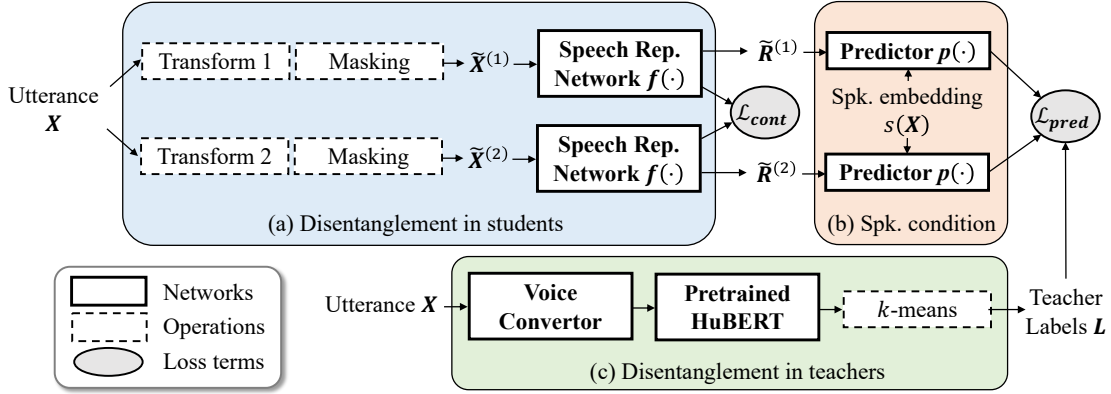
Utterance $\boldsymbol{X}$

Transform 1

Masking

$\widetilde{\boldsymbol{X}}^{(1)}$

Speech Rep. Network $\boldsymbol{f}(\cdot)$

$\widetilde{\boldsymbol{R}}^{(1)}$

Predictor $\boldsymbol{p}(\cdot)$

$\mathcal{L}_{cont}$

Spk. embedding $s(\boldsymbol{X})$

$\mathcal{L}_{pred}$

Transform 2

Masking

$\widetilde{\boldsymbol{X}}^{(2)}$

Speech Rep. Network $\boldsymbol{f}(\cdot)$

$\widetilde{\boldsymbol{R}}^{(2)}$

Predictor $\boldsymbol{p}(\cdot)$

(a) Disentanglement in students

(b) Spk. condition

Networks

Operations

Loss terms

Utterance $\boldsymbol{X}$

Voice Convertor

Pretrained HuBERT

$k$-means

Teacher Labels $\boldsymbol{L}$

(c) Disentanglement in teachers